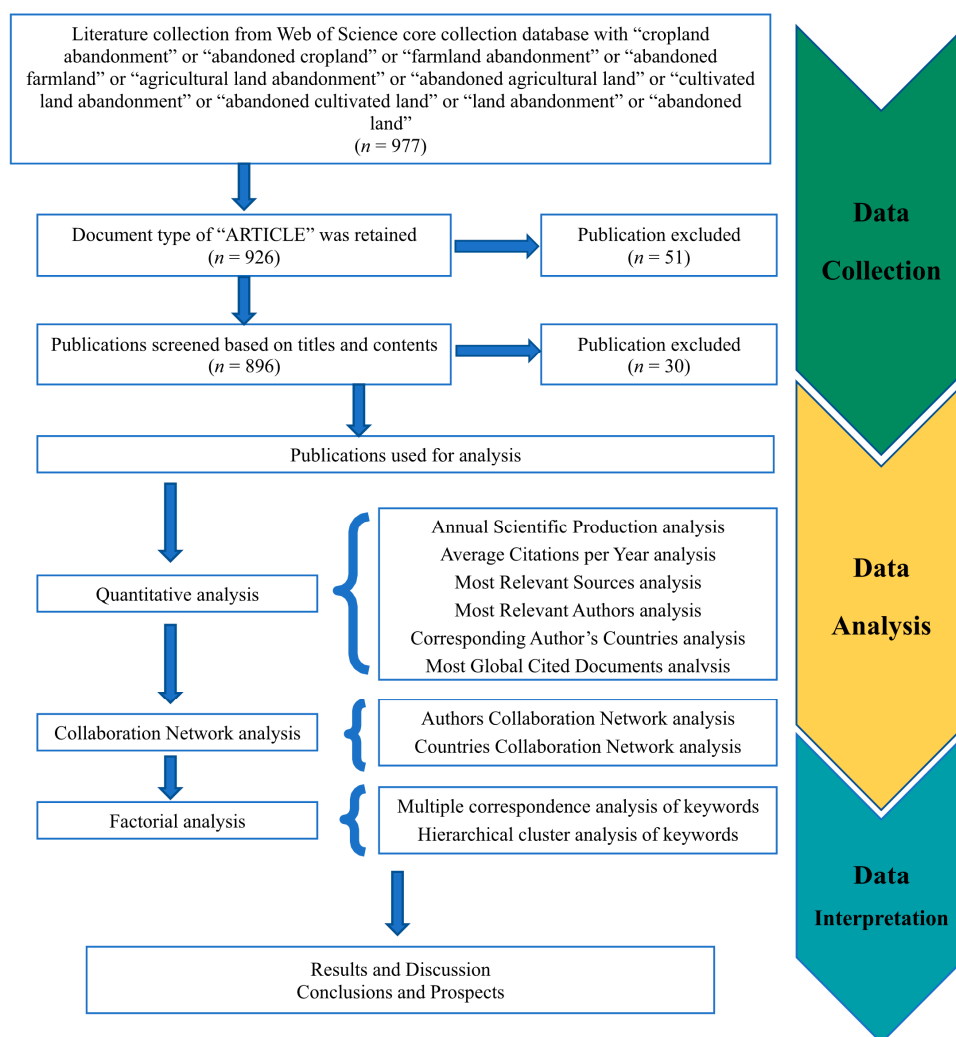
Literature collection from Web of Science core collection database with "cropland abandonment" or "abandoned cropland" or "farmland abandonment" or "abandoned farmland" or "agricultural land abandonment" or "abandoned agricultural land" or "cultivated land abandonment" or "abandoned cultivated land" or "land abandonment" or "abandoned land"
($n$ = 977)

Document type of "ARTICLE" was retained
($n$ = 926)

Publication excluded
($n$ = 51)

Publications screened based on titles and contents
($n$ = 896)

Publication excluded
($n$ = 30)

Publications used for analysis

Quantitative analysis

Annual Scientific Production analysis
Average Citations per Year analysis
Most Relevant Sources analysis
Most Relevant Authors analysis
Corresponding Author's Countries analysis
Most Global Cited Documents analysis

Collaboration Network analysis

Authors Collaboration Network analysis
Countries Collaboration Network analysis

Factorial analysis

Multiple correspondence analysis of keywords
Hierarchical cluster analysis of keywords

Results and Discussion
Conclusions and Prospects

Data Collection

Data Analysis

Data Interpretation